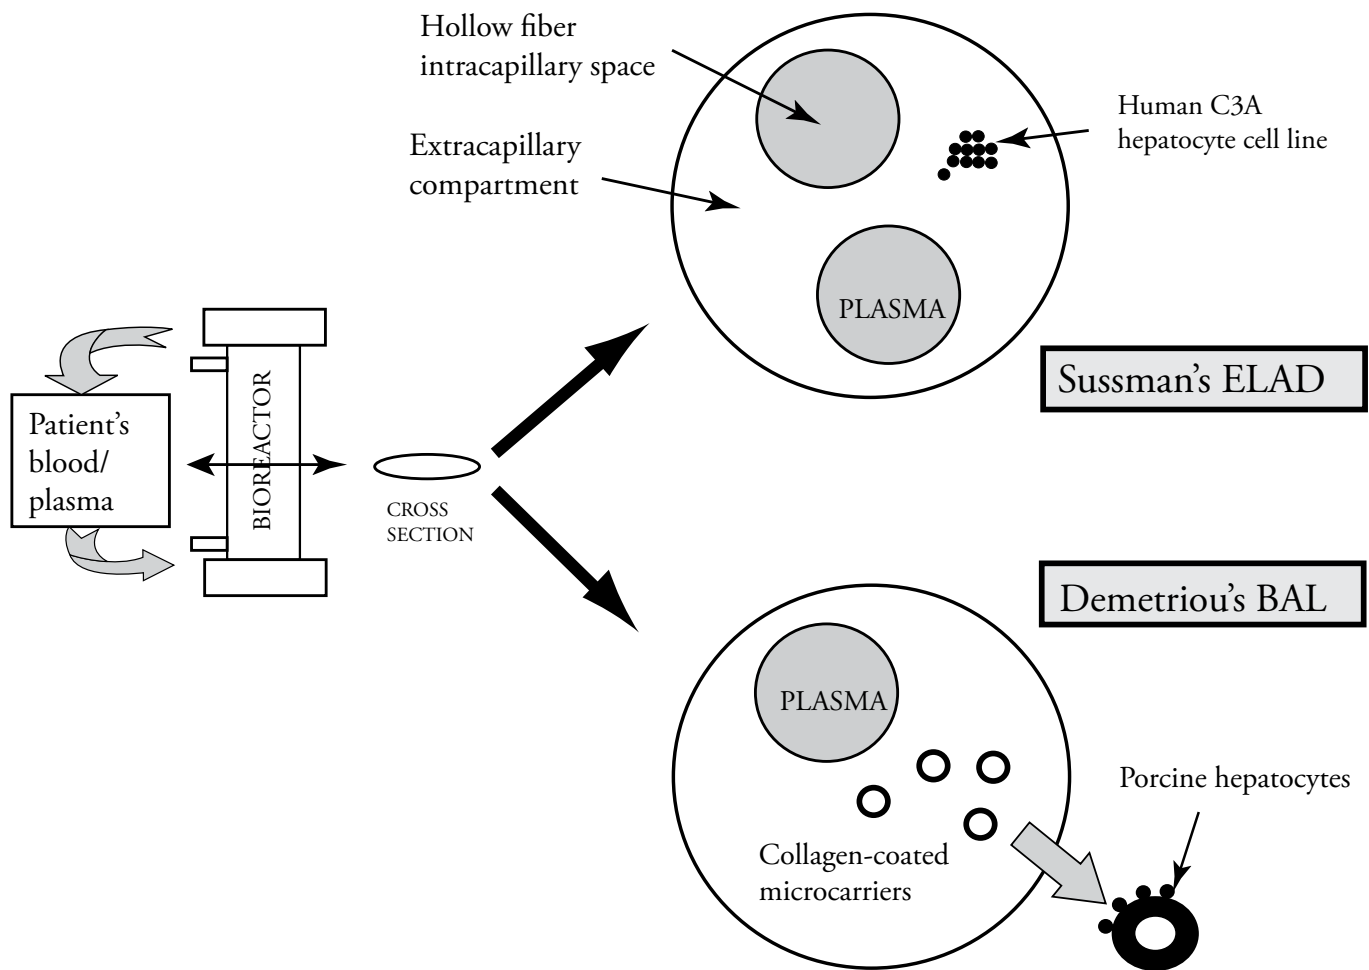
Hollow fiber intracapillary space

Human C3A hepatocyte cell line

Extracapillary compartment

PLASMA

Sussman's ELAD

Patient's blood/ plasma

BIOREACTOR

CROSS SECTION

Demetriou's BAL

PLASMA

Porcine hepatocytes

Collagen-coated microcarriers